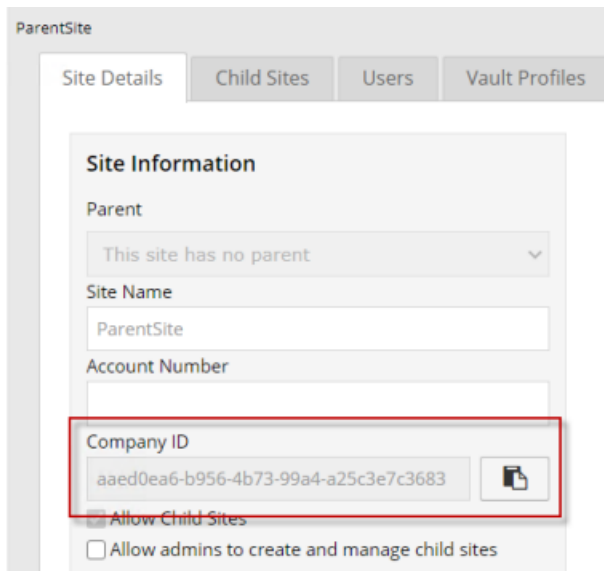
ParentSite

Site Details | Child Sites | Users | Vault Profiles

Site Information

Parent

This site has no parent

Site Name

ParentSite

Account Number

Company ID

aaed0ea6-b956-4b73-99a4-a25c3e7c3683

Allow Child Sites

Allow admins to create and manage child sites